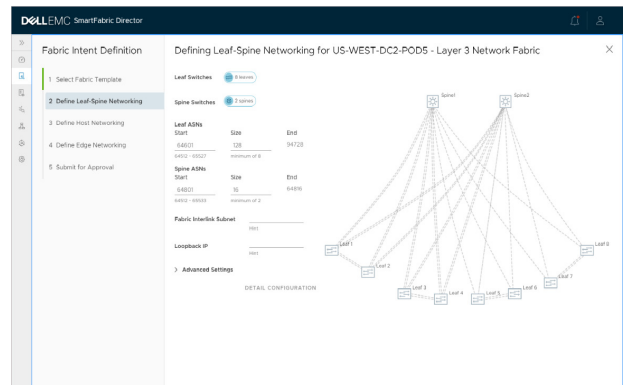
DELLEMC SmartFabric Director

Fabric Intent Definition

1 Select Fabric Template

2 Define Leaf-Spine Networking

3 Define Host Networking

4 Define Edge Networking

5 Submit for Approval

Defining Leaf-Spine Networking for US-WEST-DC2-POD5 - Layer 3 Network Fabric

Leaf Switches 8 leaves

Spine Switches 2 spines

Leaf ASNs
Start 64601
64512 - 65527
Size 128
minimum of 8
End 94728

Spine ASNs
Start 64801
64512 - 65533
Size 16
minimum of 2
End 6489

Fabric Interlink Subnet
Hint

Loopback IP
Hint

> Advanced Settings

DETAIL CONFIGURATION

Spine1
Spine2
Leaf 1
Leaf 2
Leaf 3
Leaf 4
Leaf 5
Leaf 6
Leaf 7
Leaf 8